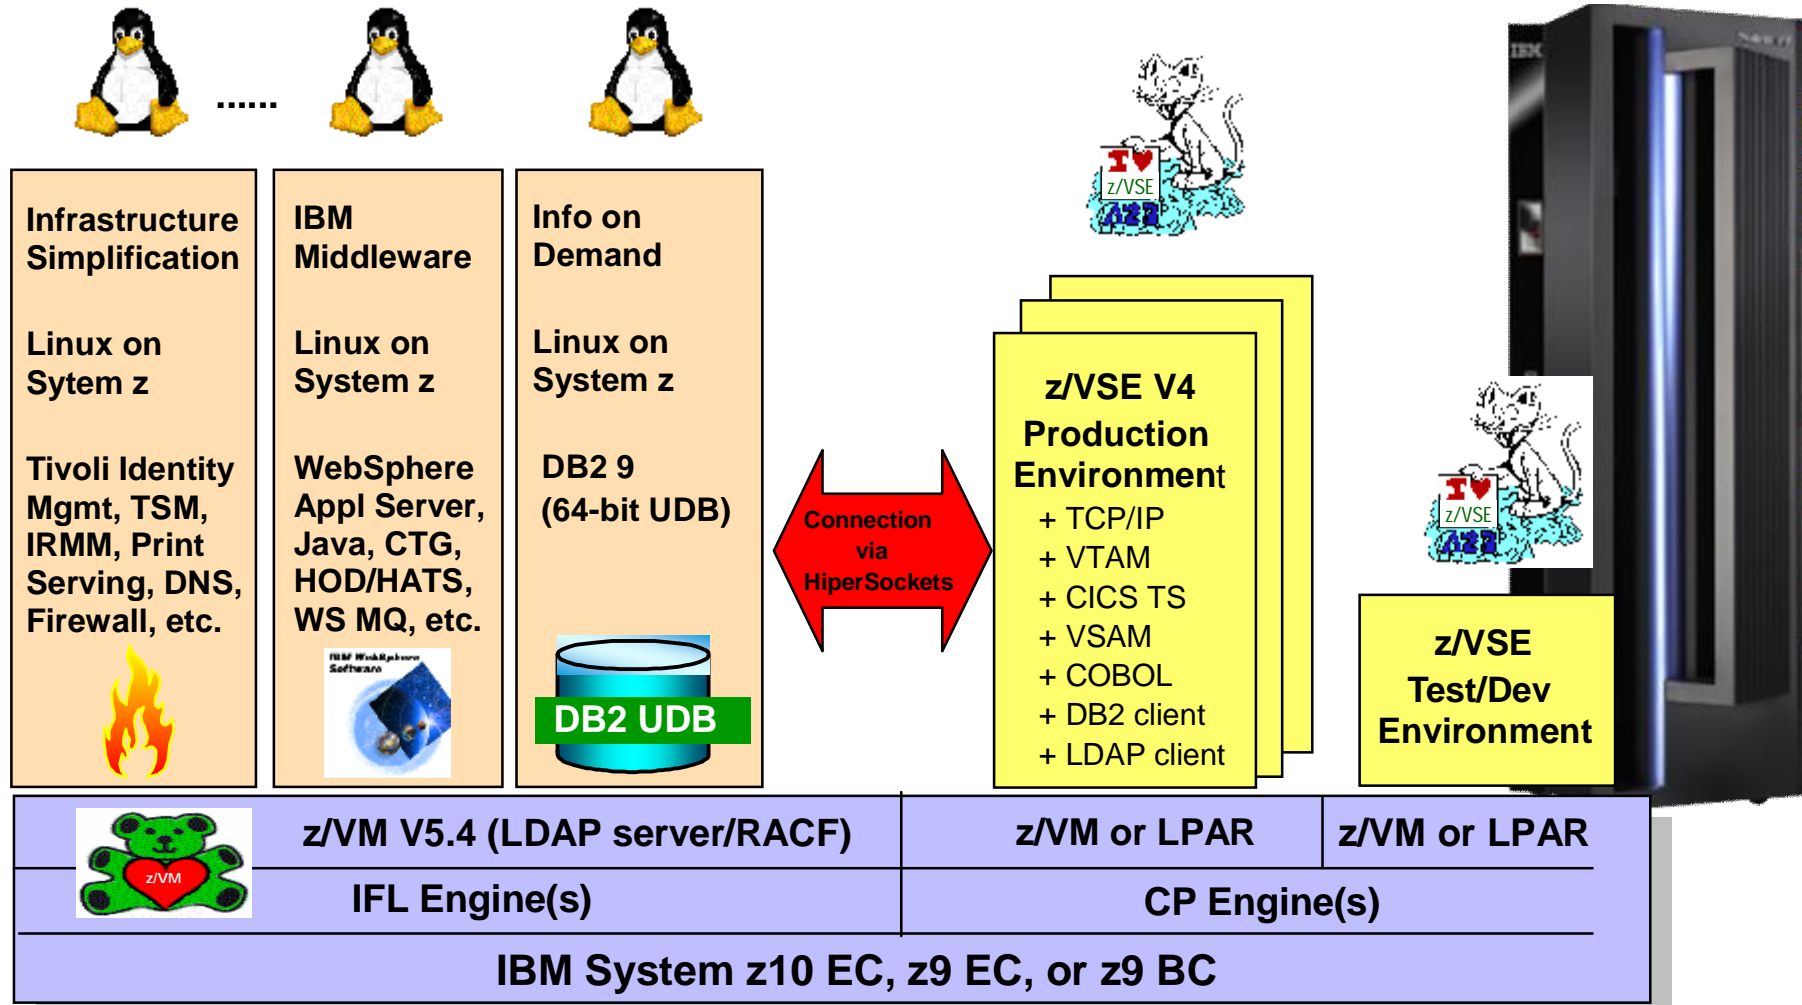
......

Infrastructure Simplification

Linux on Sytem z

Tivoli Identity Mgmt, TSM, IRMM, Print Serving, DNS, Firewall, etc.

IBM Middleware

Linux on System z

WebSphere Appl Server, Java, CTG, HOD/HATS, WS MQ, etc.

IBM WebSphere Software

Info on Demand

Linux on System z

DB2 9 (64-bit UDB)

DB2 UDB

Connection via HiperSockets

I ♥ z/VSE

z/VSE V4 Production Environment
+ TCP/IP
+ VTAM
+ CICS TS
+ VSAM
+ COBOL
+ DB2 client
+ LDAP client

I ♥ z/VSE

z/VSE Test/Dev Environment

IBM

z/VM

z/VM V5.4 (LDAP server/RACF)

z/VM or LPAR

z/VM or LPAR

IFL Engine(s)

CP Engine(s)

IBM System z10 EC, z9 EC, or z9 BC